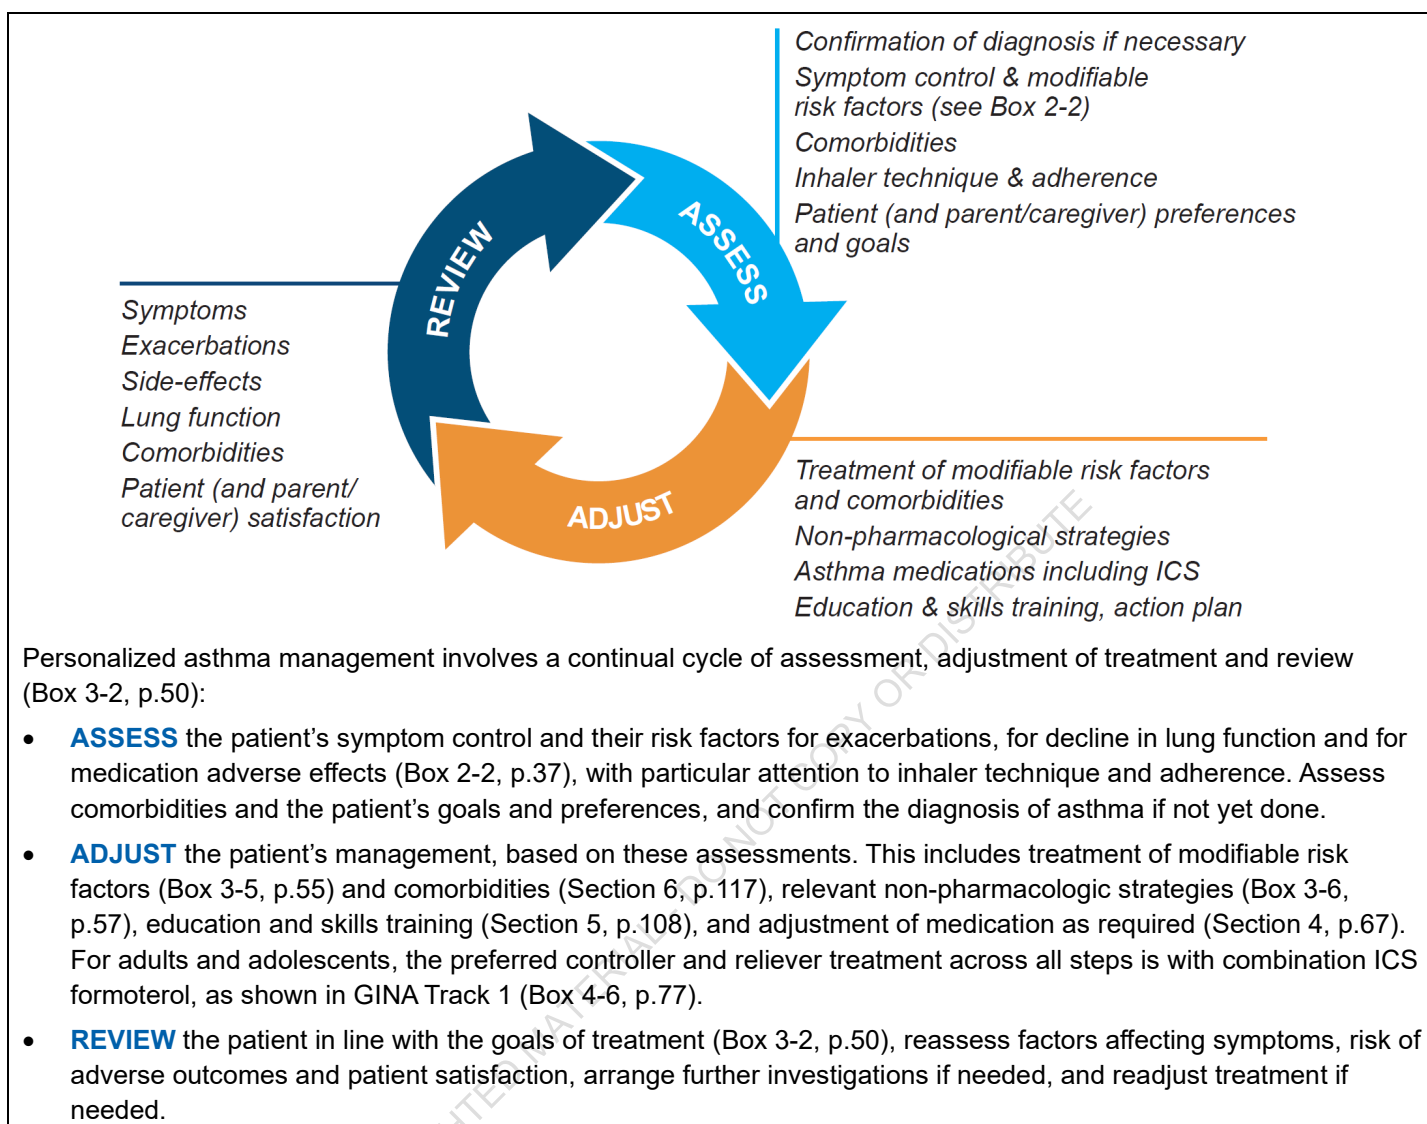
Confirmation of diagnosis if necessary
Symptom control & modifiable risk factors (see Box 2-2)
Comorbidities
Inhaler technique & adherence
Patient (and parent/caregiver) preferences and goals

ASSESS

REVIEW

ADJUST

Symptoms
Exacerbations
Side-effects
Lung function
Comorbidities
Patient (and parent/ caregiver) satisfaction

Treatment of modifiable risk factors and comorbidities
Non-pharmacological strategies
Asthma medications including ICS
Education & skills training, action plan

Personalized asthma management involves a continual cycle of assessment, adjustment of treatment and review (Box 3-2, p.50):

• ASSESS the patient's symptom control and their risk factors for exacerbations, for decline in lung function and for medication adverse effects (Box 2-2, p.37), with particular attention to inhaler technique and adherence. Assess comorbidities and the patient's goals and preferences, and confirm the diagnosis of asthma if not yet done.

• ADJUST the patient's management, based on these assessments. This includes treatment of modifiable risk factors (Box 3-5, p.55) and comorbidities (Section 6, p.117), relevant non-pharmacologic strategies (Box 3-6, p.57), education and skills training (Section 5, p.108), and adjustment of medication as required (Section 4, p.67). For adults and adolescents, the preferred controller and reliever treatment across all steps is with combination ICS formoterol, as shown in GINA Track 1 (Box 4-6, p.77).

• REVIEW the patient in line with the goals of treatment (Box 3-2, p.50), reassess factors affecting symptoms, risk of adverse outcomes and patient satisfaction, arrange further investigations if needed, and readjust treatment if needed.

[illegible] MATERIAL - DO NOT COPY OR DISTRIBUTE